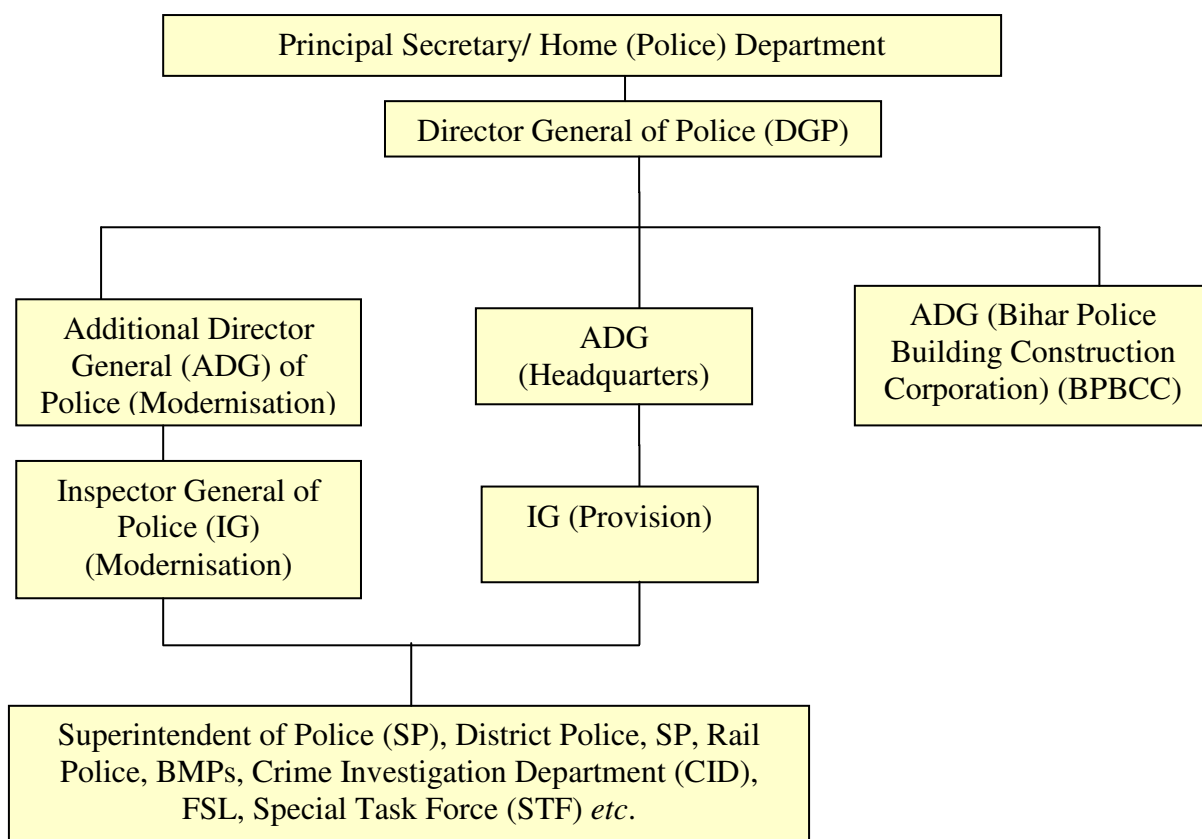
Principal Secretary/ Home (Police) Department

Director General of Police (DGP)

Additional Director General (ADG) of Police (Modernisation)

ADG (Headquarters)

ADG (Bihar Police Building Construction Corporation) (BPBCC)

Inspector General of Police (IG) (Modernisation)

IG (Provision)

Superintendent of Police (SP), District Police, SP, Rail Police, BMPs, Crime Investigation Department (CID), FSL, Special Task Force (STF) *etc*.